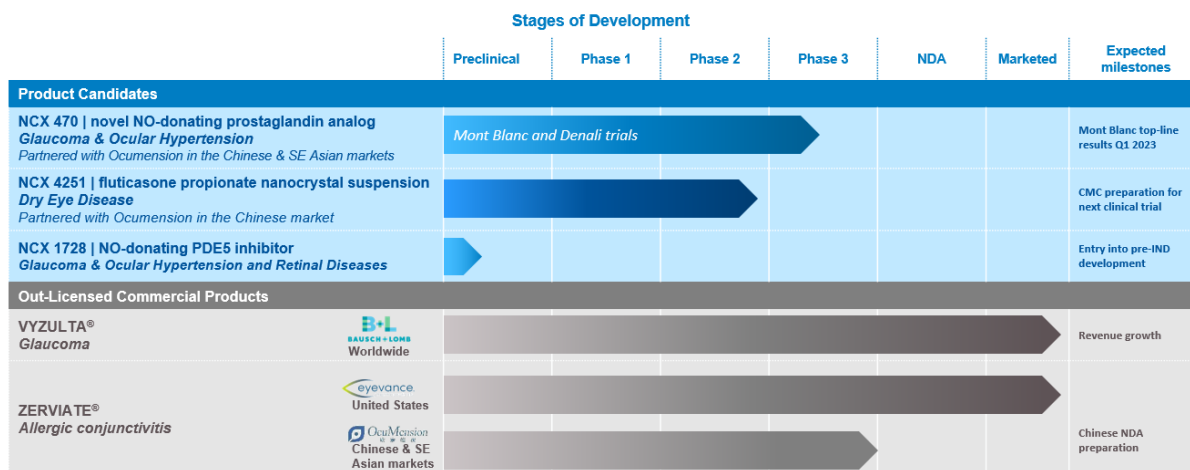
Stages of Development

| | Preclinical | Phase 1 | Phase 2 | Phase 3 | NDA | Marketed | Expected milestones |
|---|---|---|---|---|---|---|---|
| **Product Candidates** | | | | | | | |
| NCX 470 \| novel NO-donating prostaglandin analog *Glaucoma & Ocular Hypertension* *Partnered with Ocumension in the Chinese & SE Asian markets* | Mont Blanc and Denali trials | | | | | | Mont Blanc top-line results Q1 2023 |
| NCX 4251 \| fluticasone propionate nanocrystal suspension *Dry Eye Disease* *Partnered with Ocumension in the Chinese market* | | | | | | | CMC preparation for next clinical trial |
| NCX 1728 \| NO-donating PDE5 inhibitor *Glaucoma & Ocular Hypertension and Retinal Diseases* | | | | | | | Entry into pre-IND development |
| **Out-Licensed Commercial Products** | | | | | | | |
| VYZULTA® *Glaucoma* — B+L BAUSCH+LOMB Worldwide | | | | | | | Revenue growth |
| ZERVIATE® *Allergic conjunctivitis* — eyevance United States | | | | | | | |
| OcuMension Chinese & SE Asian markets | | | | | | | Chinese NDA preparation |